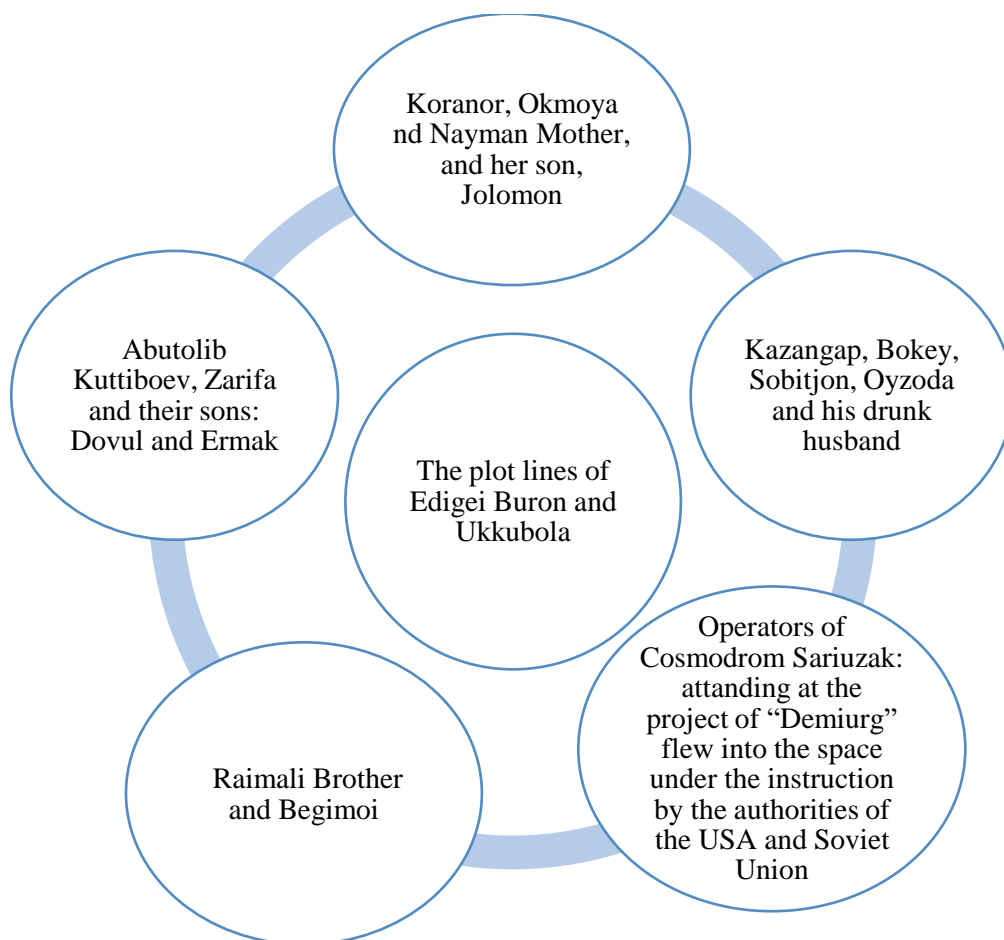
Koranor, Okmoya nd Nayman Mother, and her son, Jolomon

Kazangap, Bokey, Sobitjon, Oyzoda and his drunk husband

Operators of Cosmodrom Sariuzak: attanding at the project of "Demiurg" flew into the space under the instruction by the authorities of the USA and Soviet Union

Raimali Brother and Begimoi

Abutolib Kuttiboev, Zarifa and their sons: Dovul and Ermak

The plot lines of Edigei Buron and Ukkubola